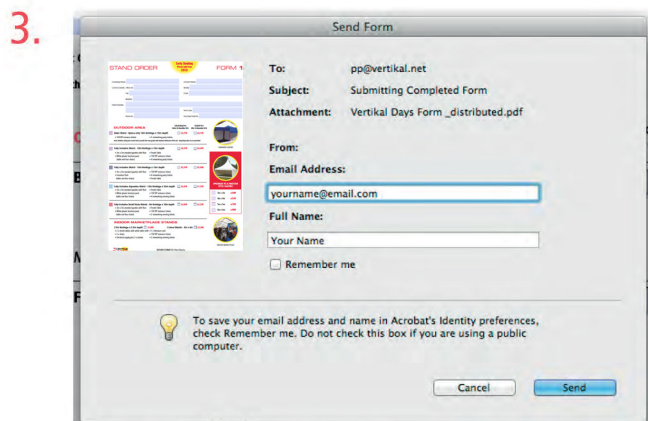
3.

Send Form

STAND ORDER FORM 1

To: pp@vertikal.net

Subject: Submitting Completed Form

Attachment: Vertikal Days Form _distributed.pdf

From:

Email Address:

yourname@email.com

Full Name:

Your Name

Remember me

To save your email address and name in Acrobat's Identity preferences, check Remember me. Do not check this box if you are using a public computer.

Cancel

Send